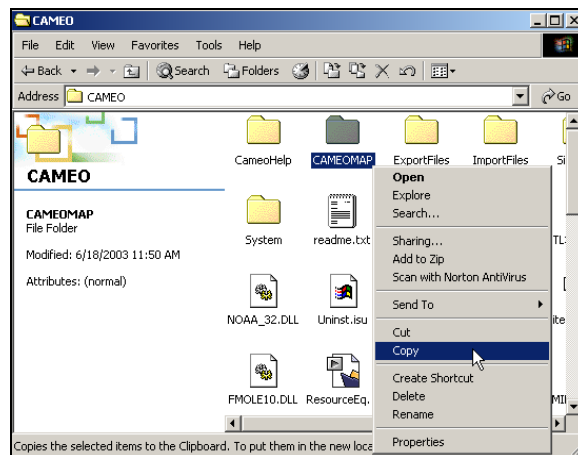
CAMEO

File Edit View Favorites Tools Help

Back Search Folders

Address CAMEO Go

CAMEO

CAMEOMAP
File Folder

Modified: 6/18/2003 11:50 AM

Attributes: (normal)

CameoHelp CAMEOMAP ExportFiles ImportFiles Si

System readme.txt TL

NOAA_32.DLL Uninst.isu ite

FMOLE10.DLL ResourceEq. MI

Open
Explore
Search...
Sharing...
Add to Zip
Scan with Norton AntiVirus
Send To
Cut
Copy
Create Shortcut
Delete
Rename
Properties

Copies the selected items to the Clipboard. To put them in the new loca